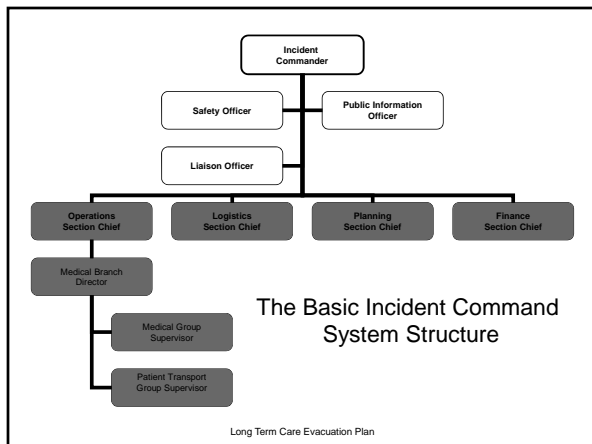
Incident Commander

Safety Officer

Public Information Officer

Liaison Officer

Operations Section Chief

Logistics Section Chief

Planning Section Chief

Finance Section Chief

Medical Branch Director

Medical Group Supervisor

Patient Transport Group Supervisor

The Basic Incident Command System Structure

Long Term Care Evacuation Plan